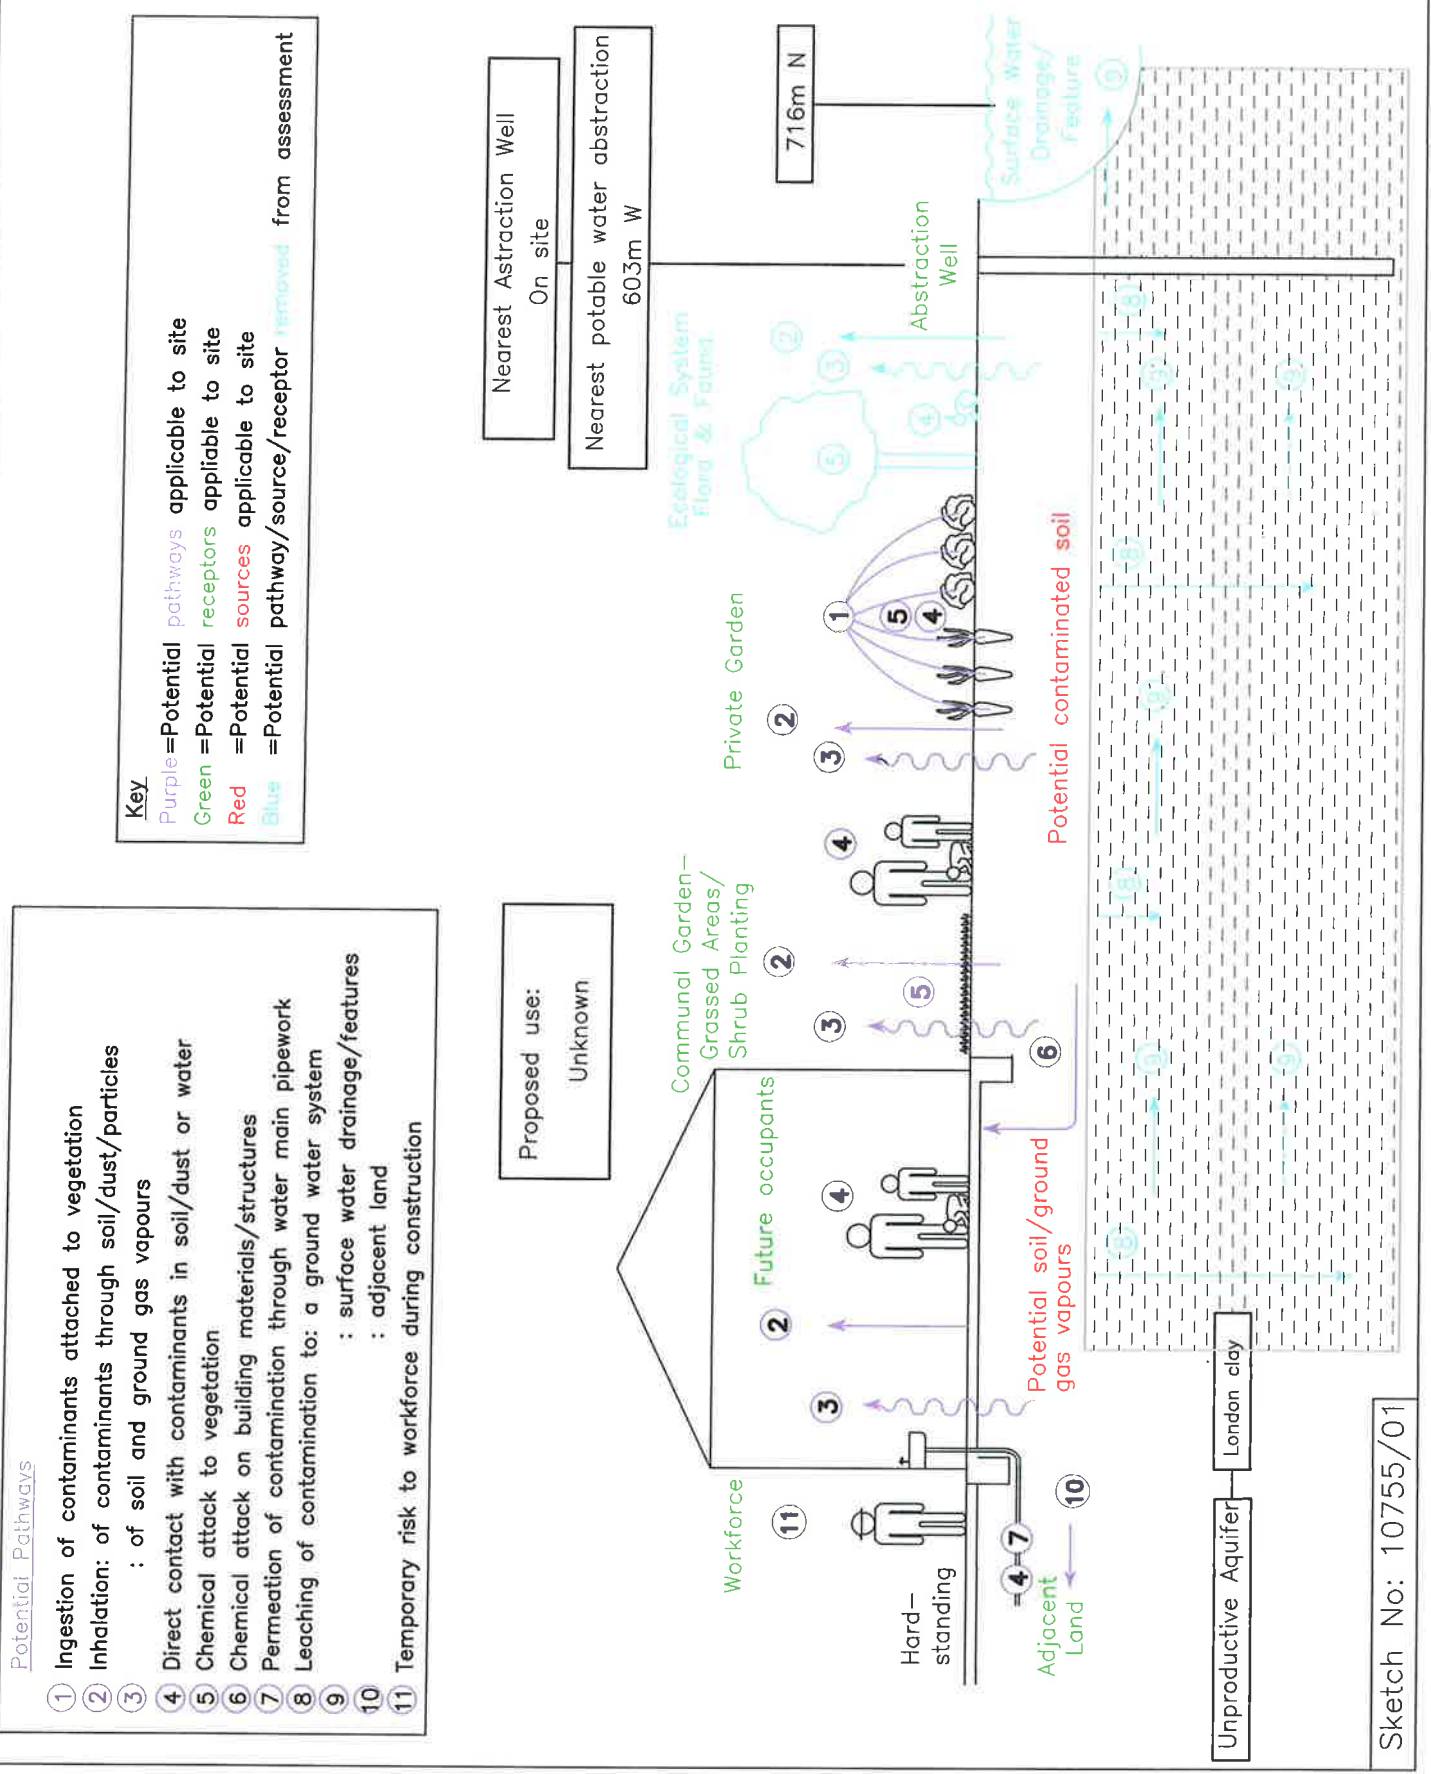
Potential Pathways
1 Ingestion of contaminants attached to vegetation
2 Inhalation: of contaminants through soil/dust/particles
3 : of soil and ground gas vapours
4 Direct contact with contaminants in soil/dust or water
5 Chemical attack to vegetation
6 Chemical attack on building materials/structures
7 Permeation of contamination through water main pipework
8 Leaching of contamination to: a ground water system
9 : surface water drainage/features
10 : adjacent land
11 Temporary risk to workforce during construction

Key
Purple =Potential pathways applicable to site
Green =Potential receptors applicable to site
Red =Potential sources applicable to site
Blue =Potential pathway/source/receptor removed from assessment

Proposed use:
Unknown

Nearest Astraction Well
On site

Nearest potable water abstraction
603m W

716m N

Surface Water Drainage/ Feature

Abstraction Well

Ecological System Flora & Fauna

Private Garden

Communal Garden- Grassed Areas/ Shrub Planting

Future occupants

Workforce

Hard-standing

Adjacent Land

Potential contaminated soil

Potential soil/ground gas vapours

Unproductive Aquifer

London clay

Sketch No: 10755/01

1 2 3 4 5 6 7 8 9 10 11